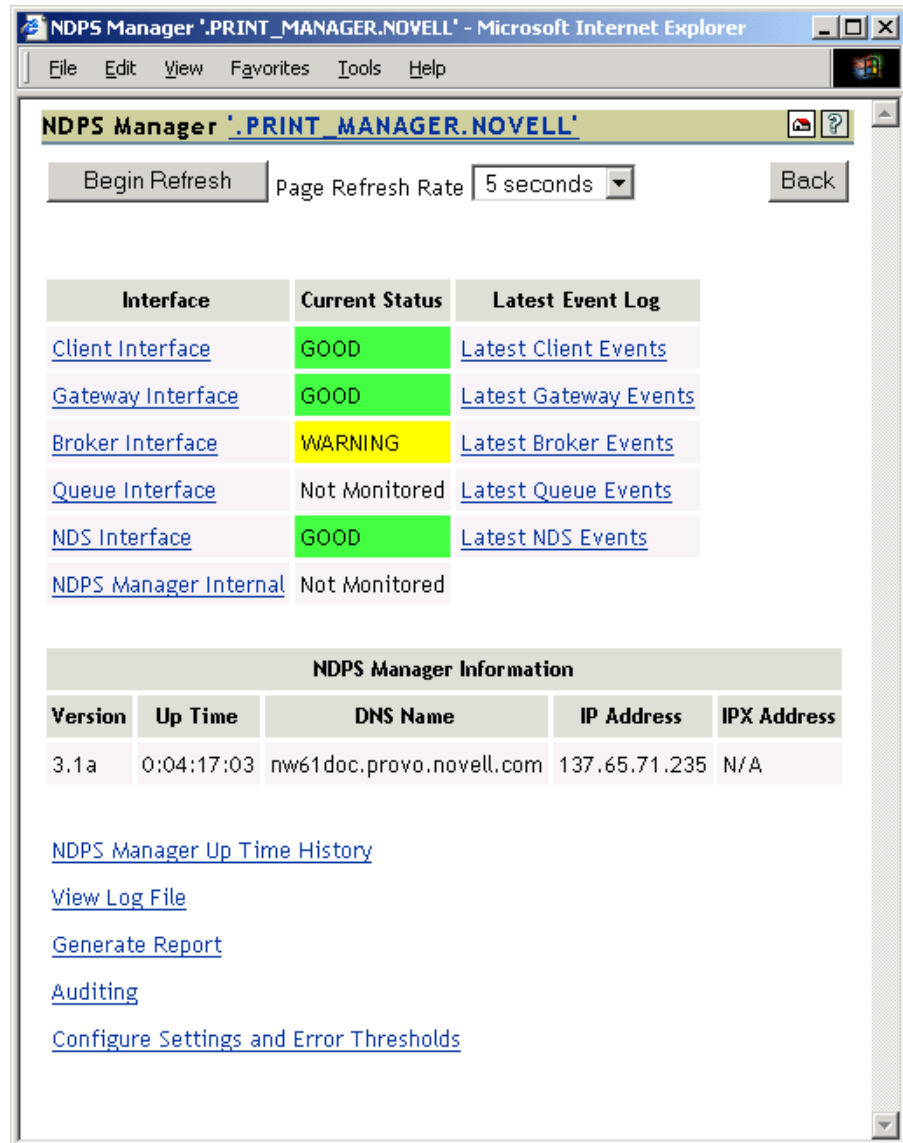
NDPS Manager '.PRINT_MANAGER.NOVELL' - Microsoft Internet Explorer

File Edit View Favorites Tools Help

NDPS Manager '.PRINT_MANAGER.NOVELL'

Begin Refresh Page Refresh Rate 5 seconds Back

| Interface | Current Status | Latest Event Log |
|---|---|---|
| Client Interface | GOOD | Latest Client Events |
| Gateway Interface | GOOD | Latest Gateway Events |
| Broker Interface | WARNING | Latest Broker Events |
| Queue Interface | Not Monitored | Latest Queue Events |
| NDS Interface | GOOD | Latest NDS Events |
| NDPS Manager Internal | Not Monitored | |

NDPS Manager Information

| Version | Up Time | DNS Name | IP Address | IPX Address |
|---|---|---|---|---|
| 3.1a | 0:04:17:03 | nw61doc.provo.novell.com | 137.65.71.235 | N/A |

NDPS Manager Up Time History

View Log File

Generate Report

Auditing

Configure Settings and Error Thresholds